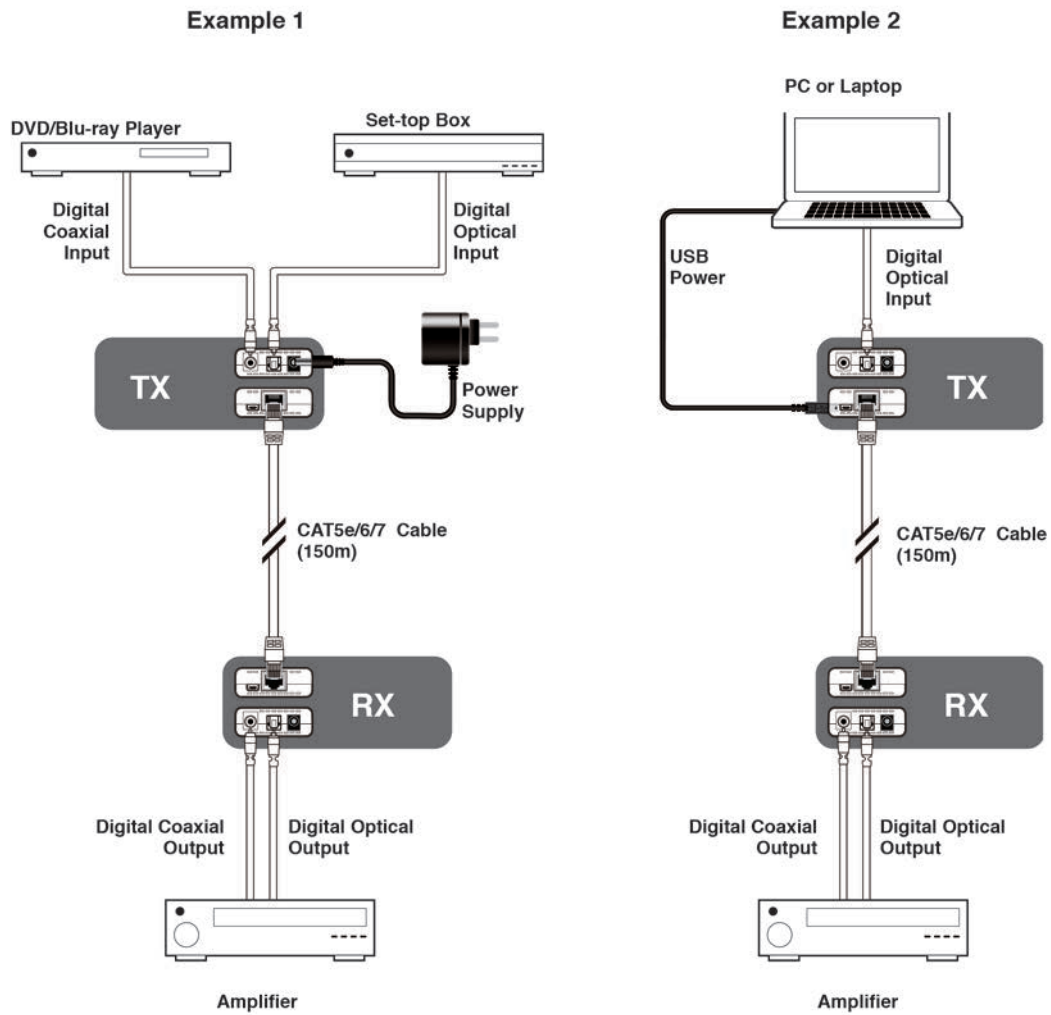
Example 1

DVD/Blu-ray Player

Set-top Box

Digital Coaxial Input

Digital Optical Input

TX

Power Supply

CAT5e/6/7 Cable (150m)

RX

Digital Coaxial Output

Digital Optical Output

Amplifier

Example 2

PC or Laptop

USB Power

Digital Optical Input

TX

CAT5e/6/7 Cable (150m)

RX

Digital Coaxial Output

Digital Optical Output

Amplifier